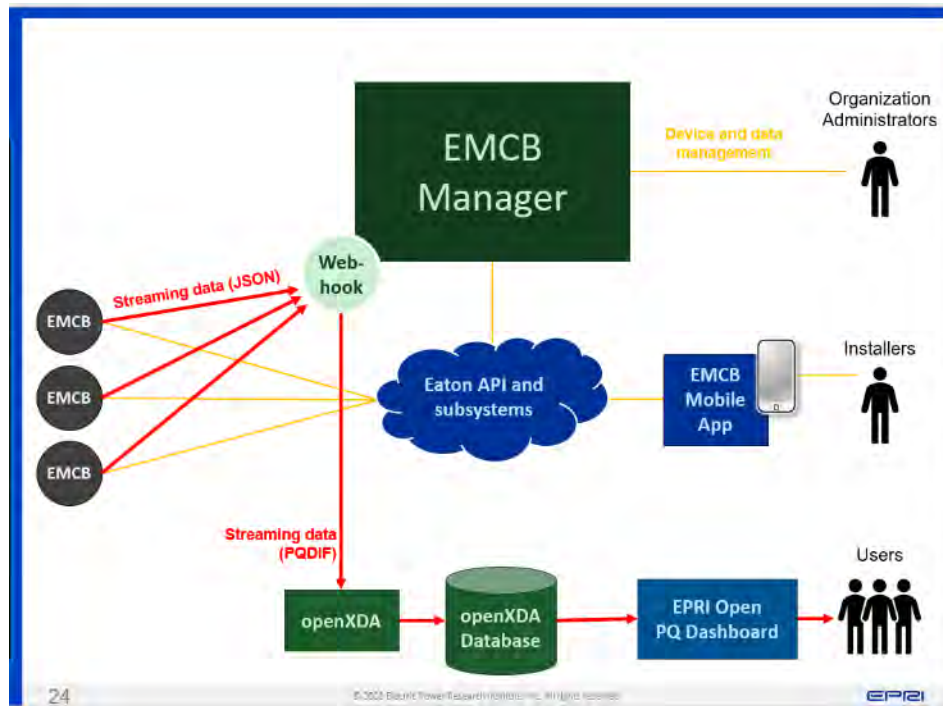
EMCB Manager

Organization Administrators

Device and data managemem

Web-hook

Streaming data (JSON)

EMCB

EMCB

EMCB

Eaton API and subsystems

EMCB Mobile App

Installers

Streaming data (PQDIF)

Users

openXDA

openXDA Database

EPRI Open PQ Dashboard

24

© 2023 Electric Power Research Institute, Inc. All rights reserved.

EPRI